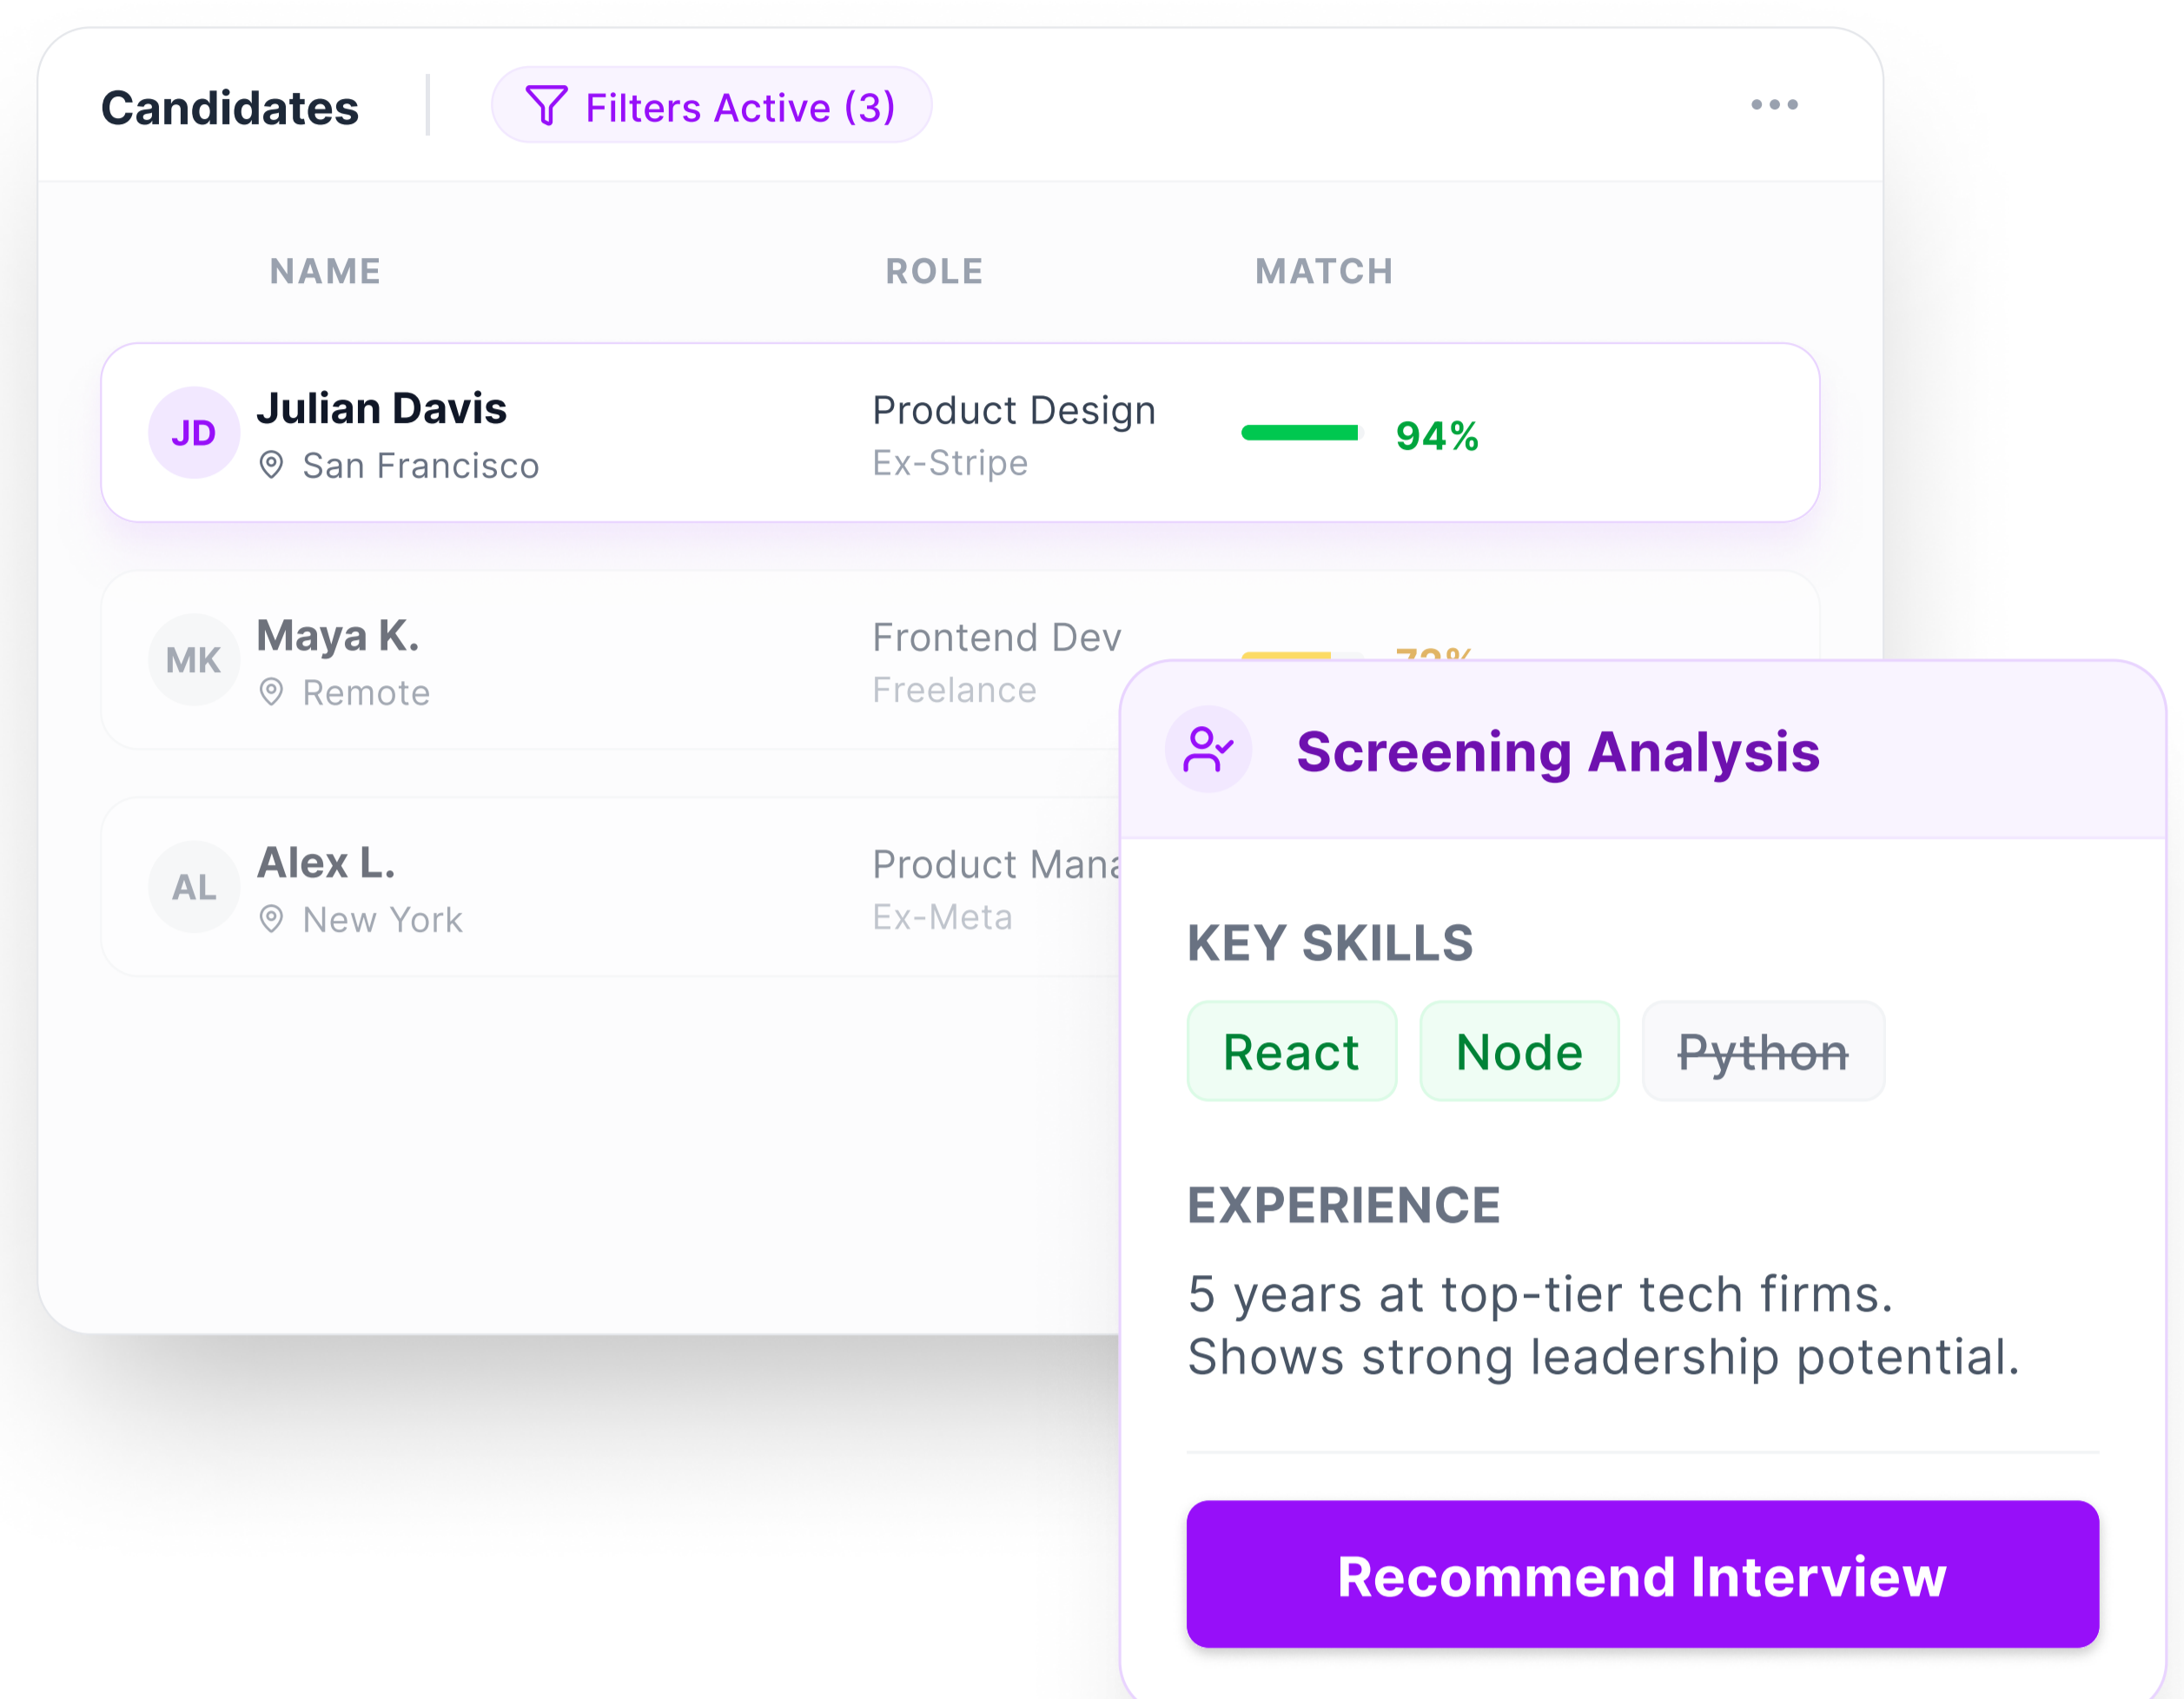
Candidates

Filters Active (3)

•••

| NAME | ROLE | MATCH |
|---|---|---|
| JD Julian Davis San Francisco | Product Design Ex-Stripe | 94% |
| MK Maya K. Remote | Frontend Dev Freelance | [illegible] |
| AL Alex L. New York | Product Mana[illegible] Ex-Meta | |

Screening Analysis

KEY SKILLS

React Node ~~Python~~

EXPERIENCE

5 years at top-tier tech firms. Shows strong leadership potential.

Recommend Interview